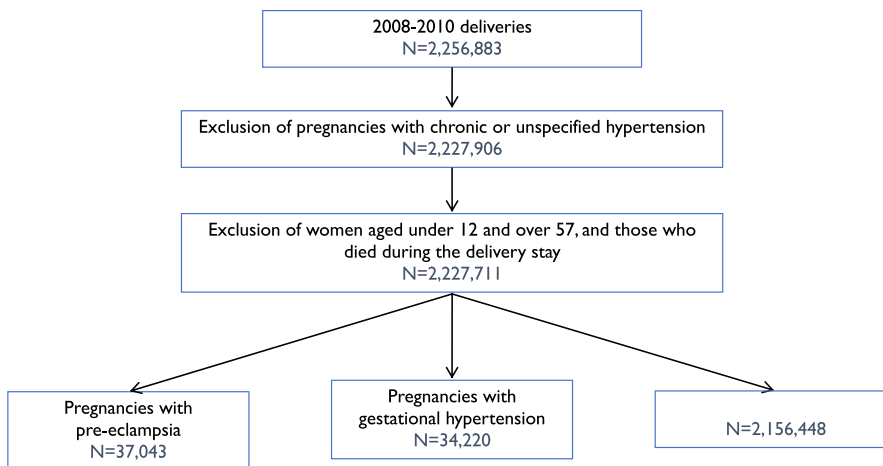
2008-2010 deliveries
N=2,256,883

Exclusion of pregnancies with chronic or unspecified hypertension
N=2,227,906

Exclusion of women aged under 12 and over 57, and those who died during the delivery stay
N=2,227,711

Pregnancies with pre-eclampsia
N=37,043

Pregnancies with gestational hypertension
N=34,220

N=2,156,448